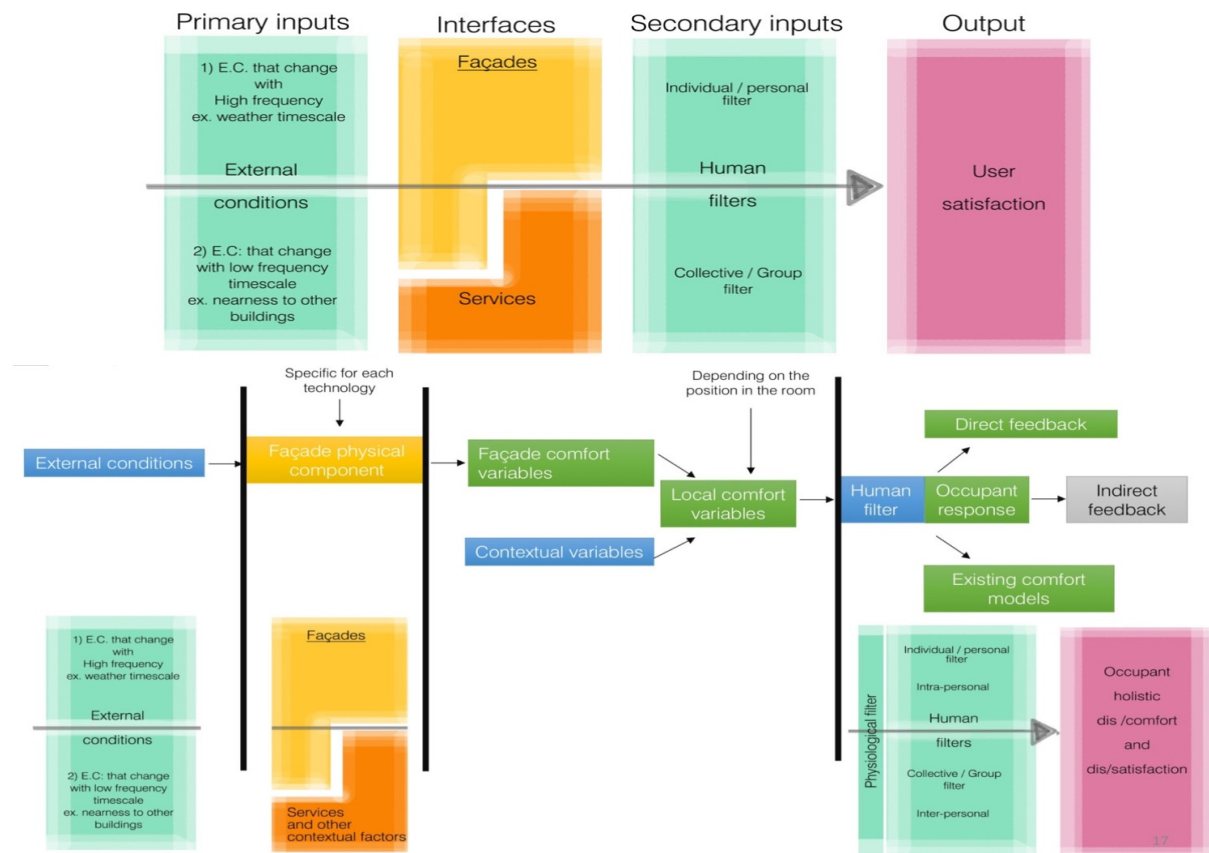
Primary inputs

1) E.C. that change with High frequency ex. weather timescale

External conditions

2) E.C: that change with low frequency timescale ex. nearness to other buildings

Interfaces

Façades

Services

Secondary inputs

Individual / personal filter

Human filters

Collective / Group filter

Output

User satisfaction

Specific for each technology

External conditions

Façade physical component

Façade comfort variables

Contextual variables

Depending on the position in the room

Local comfort variables

Human filter

Occupant response

Direct feedback

Indirect feedback

Existing comfort models

1) E.C. that change with High frequency ex. weather timescale

External conditions

2) E.C: that change with low frequency timescale ex. nearness to other buildings

Façades

Services and other contextual factors

Physiological filter

Individual / personal filter

Intra-personal

Human filters

Collective / Group filter

Inter-personal

Occupant holistic dis /comfort and dis/satisfaction

17